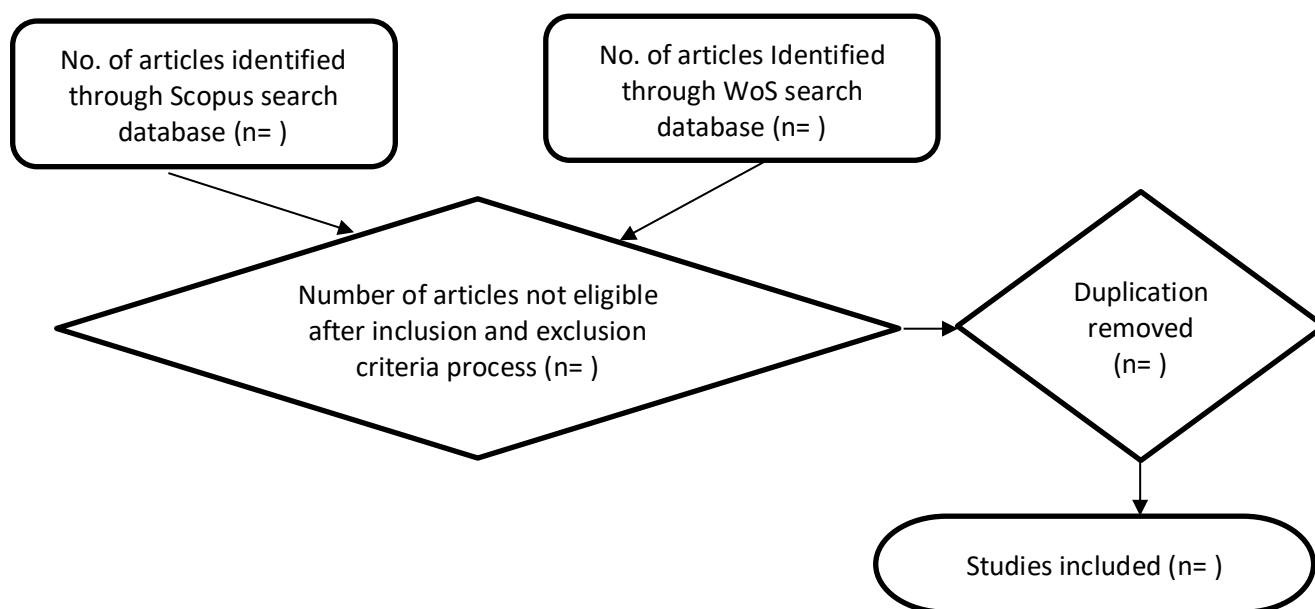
No. of articles identified through Scopus search database (n= )

No. of articles Identified through WoS search database (n= )

Number of articles not eligible after inclusion and exclusion criteria process (n= )

Duplication removed (n= )

Studies included (n= )